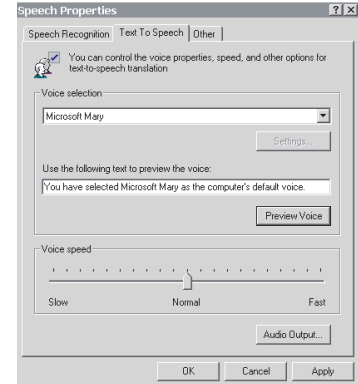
Speech Properties

?

Speech Recognition

Text To Speech

Other

You can control the voice properties, speed, and other options for text-to-speech translation

Voice selection

Microsoft Mary

Settings...

Use the following text to preview the voice:

You have selected Microsoft Mary as the computer's default voice.

Preview Voice

Voice speed

Slow

Normal

Fast

Audio Output...

OK

Cancel

Apply